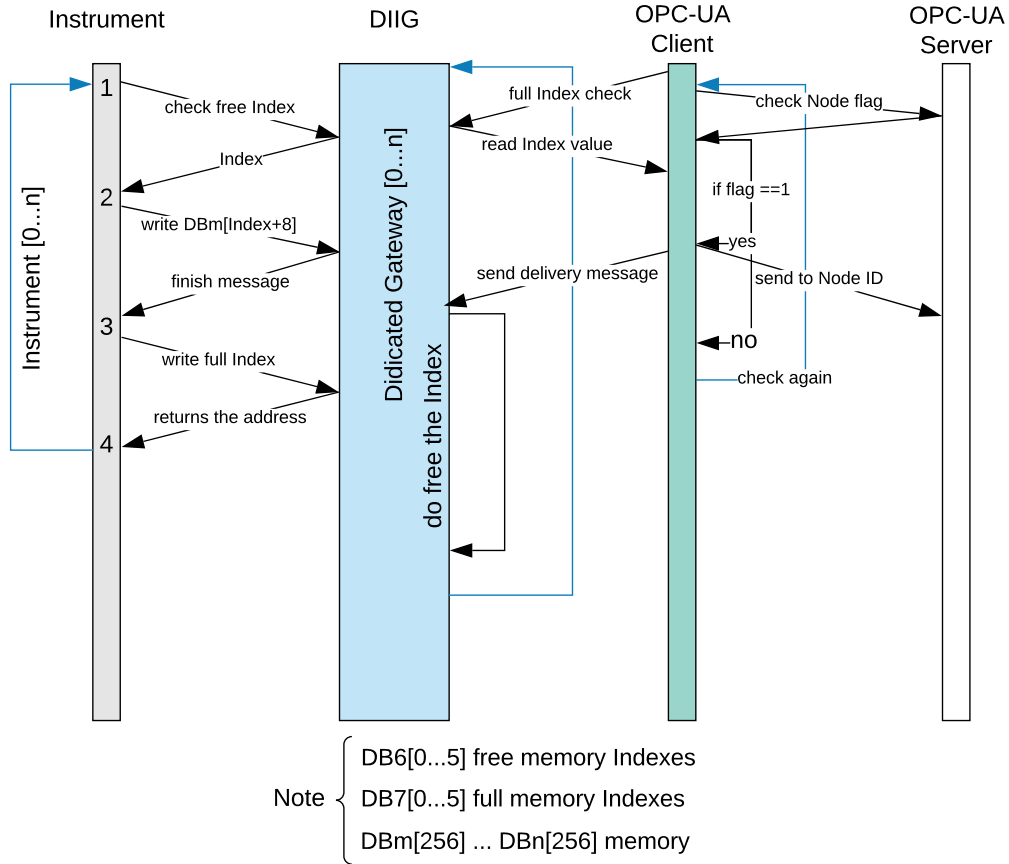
Instrument

DIIG

OPC-UA Client

OPC-UA Server

1

check free Index

Index

2

write DBm[Index+8]

finish message

3

write full Index

returns the address

4

Instrument [0...n]

Didicated Gateway [0...n]

do free the Index

full Index check

read Index value

send delivery message

check Node flag

if flag ==1

yes

send to Node ID

no

check again

Note

DB6[0...5] free memory Indexes

DB7[0...5] full memory Indexes

DBm[256] ... DBn[256] memory